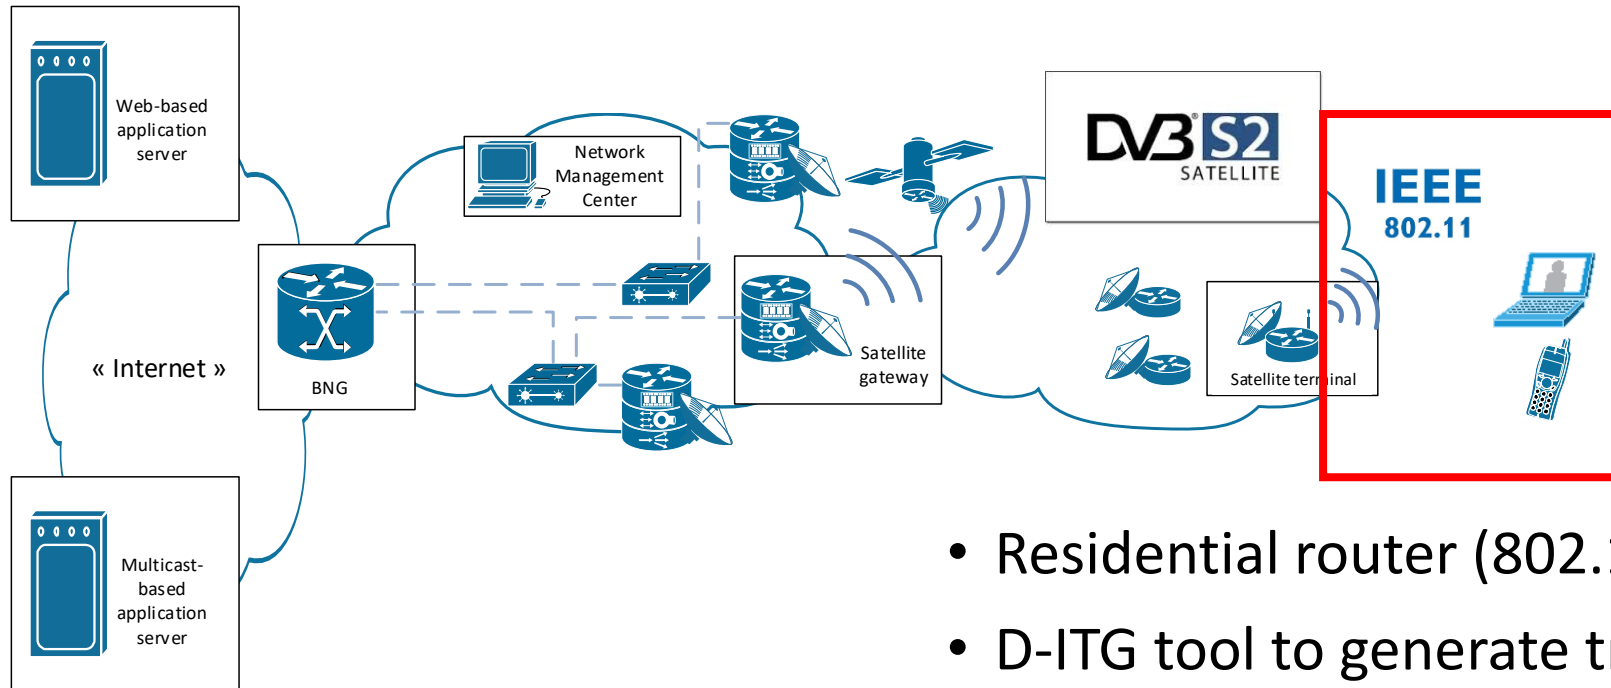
Web-based application server

« Internet »

Multicast-based application server

BNG

Network Management Center

Satellite gateway

DVB S2 SATELLITE

Satellite terminal

IEEE 802.11

• Residential router (802.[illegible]

• D-ITG tool to generate t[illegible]